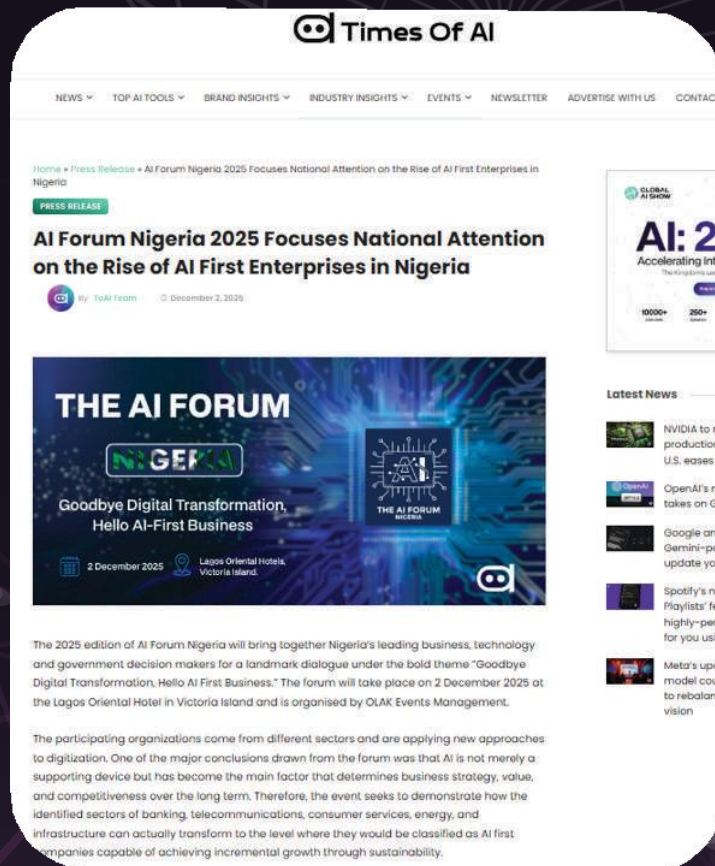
Times Of AI

NEWS ˅ TOP AI TOOLS ˅ BRAND INSIGHTS ˅ INDUSTRY INSIGHTS ˅ EVENTS ˅ NEWSLETTER ADVERTISE WITH US CONTAC

Home » Press Release » AI Forum Nigeria 2025 Focuses National Attention on the Rise of AI First Enterprises in Nigeria

PRESS RELEASE

AI Forum Nigeria 2025 Focuses National Attention on the Rise of AI First Enterprises in Nigeria

By ToAI Team December 2, 2025

THE AI FORUM
NIGERIA
Goodbye Digital Transformation, Hello AI-First Business
2 December 2025
Lagos Oriental Hotels, Victoria Island.
THE AI FORUM NIGERIA

The 2025 edition of AI Forum Nigeria will bring together Nigeria's leading business, technology and government decision makers for a landmark dialogue under the bold theme "Goodbye Digital Transformation, Hello AI First Business." The forum will take place on 2 December 2025 at the Lagos Oriental Hotel in Victoria Island and is organised by OLAK Events Management.

The participating organizations come from different sectors and are applying new approaches to digitization. One of the major conclusions drawn from the forum was that AI is not merely a supporting device but has become the main factor that determines business strategy, value, and competitiveness over the long term. Therefore, the event seeks to demonstrate how the identified sectors of banking, telecommunications, consumer services, energy, and infrastructure can actually transform to the level where they would be classified as AI first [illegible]mpanies capable of achieving incremental growth through sustainability.

GLOBAL AI SHOW
AI: 2
Accelerating In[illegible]
10000+ 250+

Latest News

NVIDIA to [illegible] production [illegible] U.S. eases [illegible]

OpenAI's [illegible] takes on G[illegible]

Google an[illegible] Gemini-po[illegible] update yo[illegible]

Spotify's n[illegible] Playlists' fe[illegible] highly-per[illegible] for you us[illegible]

Meta's upo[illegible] model cou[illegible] to rebalan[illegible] vision